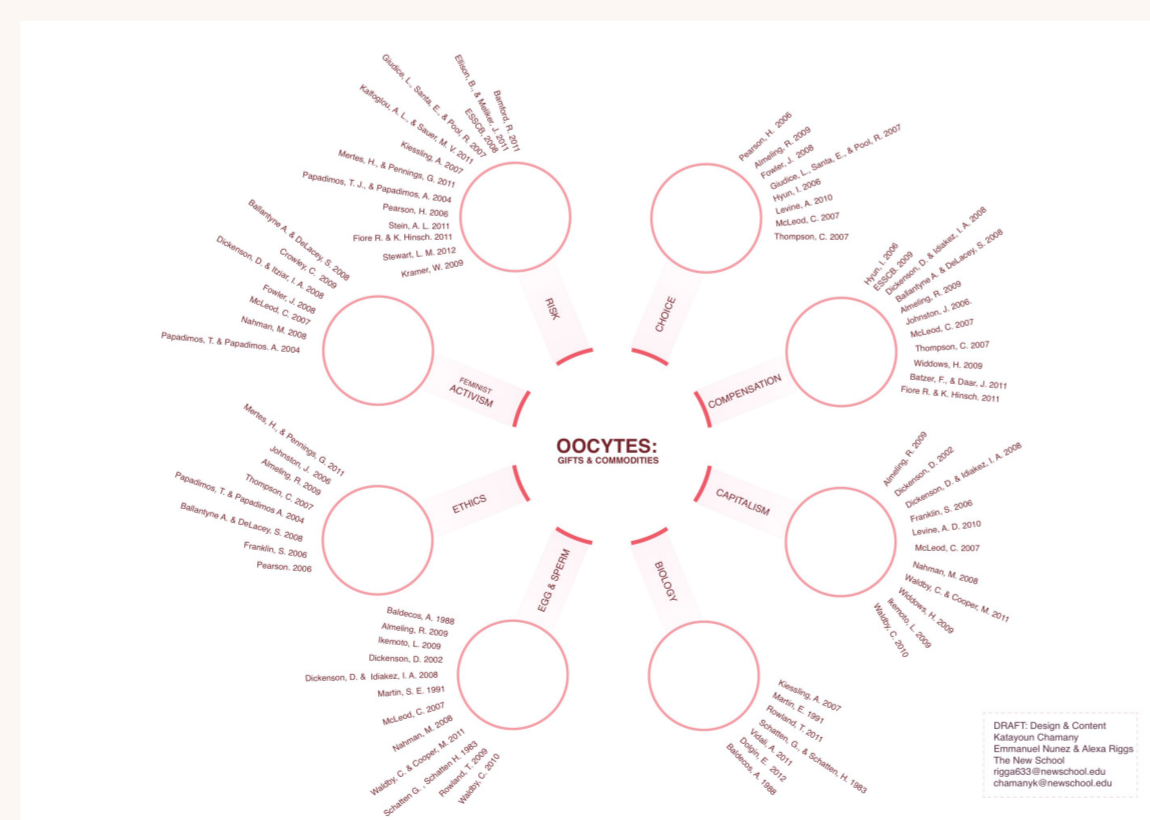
OOCYTES:
GIFTS & COMMODITIES

RISK
Bamford, R. 2011
Ellison, B., & Meliker, J. 2011
ESSCB. 2008
Giudice, L., Santa, E., & Pool, R. 2007
Kalfoglou, A. L., & Sauer, M. V. 2011
Kiessling, A. 2007
Mertes, H., & Pennings, G. 2011
Papadimos, T. J., & Papadimos, A. 2004
Pearson, H. 2006
Stein, A. L. 2011
Fiore R. & K. Hinsch. 2011
Stewart, L. M. 2012
Kramer, W. 2009

CHOICE
Pearson, H. 2006
Almeling, R. 2009
Fowler, J. 2008
Giudice, L., Santa, E., & Pool, R. 2007
Hyun, I. 2006
Levine, A. 2010
McLeod, C. 2007
Thompson, C. 2007

COMPENSATION
Hyun, I. 2006
ESSCB. 2009
Dickenson, D. & Idiakez, I. A. 2008
Ballantyne A. & DeLacey, S. 2008
Almeling, R. 2009
Johnston, J. 2006.
McLeod, C. 2007
Thompson, C. 2007
Widdows, H. 2009
Batzer, F., & Daar, J. 2011
Fiore R. & K. Hinsch. 2011

CAPITALISM
Almeling, R. 2009
Dickenson, D. 2002
Dickenson, D. & Idiakez, I. A. 2008
Franklin, S. 2006
Levine, A. D. 2010
McLeod, C. 2007
Nahman, M. 2008
Waldby, C. & Cooper, M. 2011
Widdows, H. 2009
Ikemoto, L. 2009
Waldby, C. 2010

BIOLOGY
Kiessling, A. 2007
Martin, E. 1991
Rowland, T. 2011
Schatten, G., & Schatten, H. 1983
Vidali, A. 2011
Dolgin, E. 2012
Baldecos, A. 1988

EGG & SPERM
Baldecos, A. 1988
Almeling, R. 2009
Ikemoto, L. 2009
Dickenson, D. 2002
Dickenson, D. & Idiakez, I. A. 2008
Martin, S. E. 1991
McLeod, C. 2007
Nahman, M. 2008
Waldby, C. & Cooper, M. 2011
Schatten G., & Schatten H. 1983
Rowland, T. 2009
Waldby, C. 2010

ETHICS
Mertes, H., & Pennings, G. 2011
Johnston, J. 2006
Almeling, R. 2009
Thompson, C. 2007
Papadimos, T. & Papadimos A. 2004
Ballantyne A. & DeLacey, S. 2008
Franklin, S. 2006
Pearson. 2006

FEMINIST ACTIVISM
Ballantyne A. & DeLacey, S. 2008
Crowley, C. 2009
Dickenson, D. & Itziar, I. A. 2008
Fowler, J. 2008
McLeod, C. 2007
Nahman, M. 2008
Papadimos, T. & Papadimos. A. 2004

DRAFT: Design & Content
Katayoun Chamany
Emmanuel Nunez & Alexa Riggs
The New School
rigga633@newschool.edu
chamanyk@newschool.edu